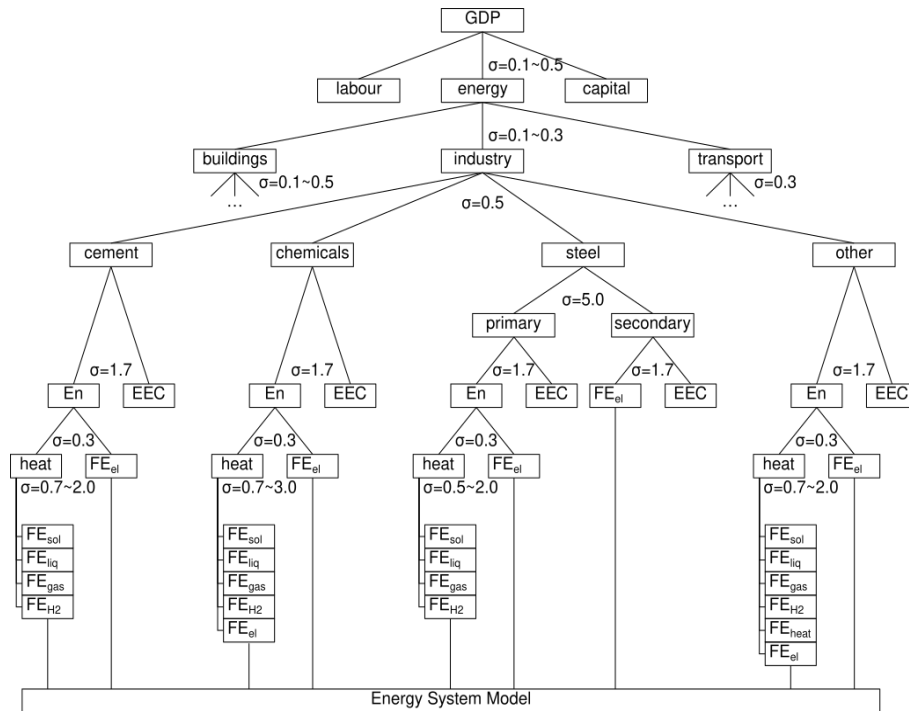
GDP

σ=0.1~0.5

labour

energy

capital

σ=0.1~0.3

buildings

industry

transport

σ=0.1~0.5

…

σ=0.3

…

σ=0.5

cement

chemicals

steel

other

σ=5.0

primary

secondary

σ=1.7

σ=1.7

σ=1.7

σ=1.7

σ=1.7

En

EEC

En

EEC

En

EEC

$FE_{el}$

EEC

En

EEC

σ=0.3

σ=0.3

σ=0.3

σ=0.3

heat

$FE_{el}$

heat

$FE_{el}$

heat

$FE_{el}$

heat

$FE_{el}$

σ=0.7~2.0

σ=0.7~3.0

σ=0.5~2.0

σ=0.7~2.0

$FE_{sol}$

$FE_{liq}$

$FE_{gas}$

$FE_{H2}$

$FE_{sol}$

$FE_{liq}$

$FE_{gas}$

$FE_{H2}$

$FE_{el}$

$FE_{sol}$

$FE_{liq}$

$FE_{gas}$

$FE_{H2}$

$FE_{sol}$

$FE_{liq}$

$FE_{gas}$

$FE_{H2}$

$FE_{heat}$

$FE_{el}$

Energy System Model